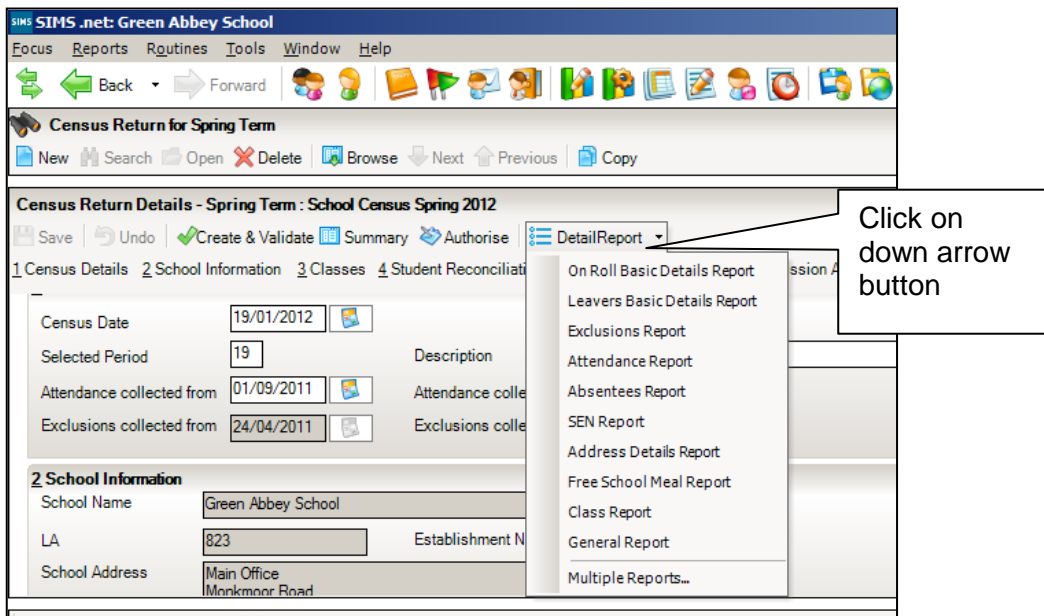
SIMS SIMS .net: Green Abbey School

Focus Reports Routines Tools Window Help

Back Forward

Census Return for Spring Term

New Search Open Delete Browse Next Previous Copy

Census Return Details - Spring Term : School Census Spring 2012

Save Undo Create & Validate Summary Authorise DetailReport

Click on down arrow button

1 Census Details 2 School Information 3 Classes 4 Student Reconciliati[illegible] ssion A

On Roll Basic Details Report
Leavers Basic Details Report
Exclusions Report
Attendance Report
Absentees Report
SEN Report
Address Details Report
Free School Meal Report
Class Report
General Report
Multiple Reports...

Census Date 19/01/2012
Selected Period 19
Description
Attendance collected from 01/09/2011
Attendance colle
Exclusions collected from 24/04/2011
Exclusions colle

2 School Information
School Name Green Abbey School
LA 823
Establishment N
School Address Main Office
Monkmoor Road